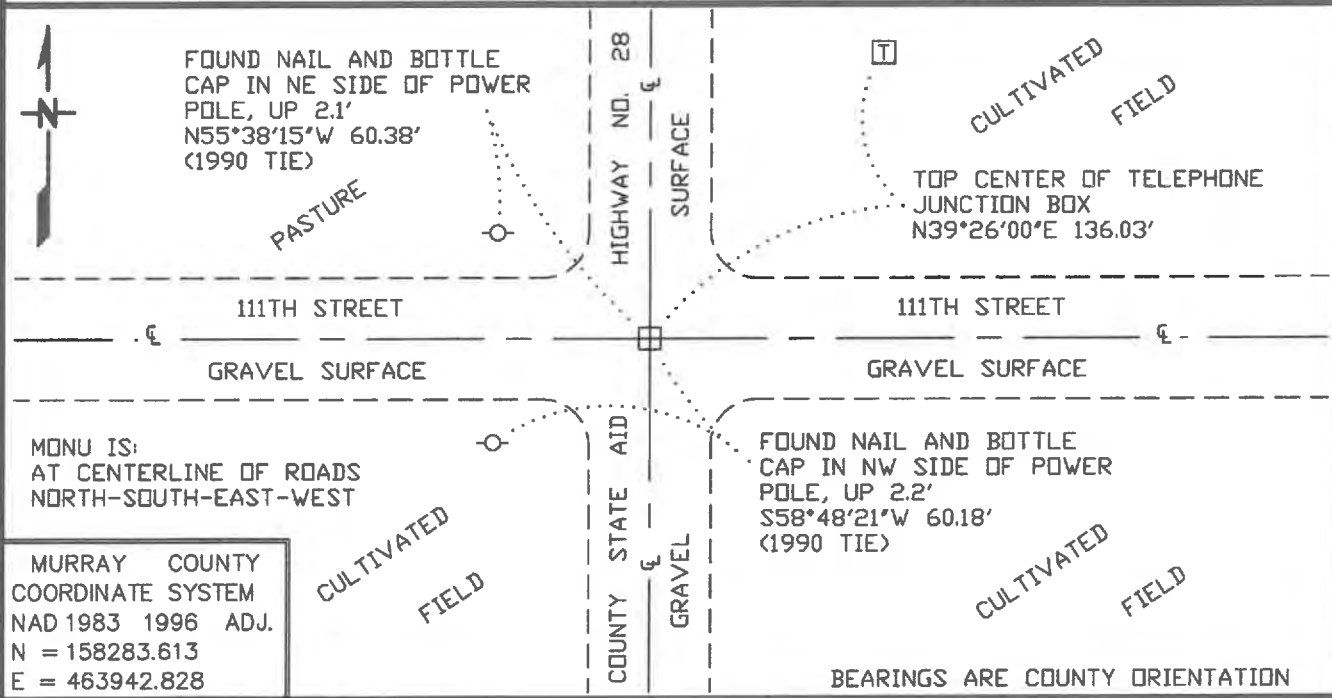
N

FOUND NAIL AND BOTTLE CAP IN NE SIDE OF POWER POLE, UP 2.1'
N55°38'15"W 60.38'
(1990 TIE)

PASTURE

HIGHWAY NO. 28

℄

SURFACE

T

CULTIVATED FIELD

TOP CENTER OF TELEPHONE JUNCTION BOX
N39°26'00"E 136.03'

111TH STREET

℄

GRAVEL SURFACE

111TH STREET

℄

GRAVEL SURFACE

MONU IS:
AT CENTERLINE OF ROADS
NORTH-SOUTH-EAST-WEST

COUNTY STATE AID

℄

GRAVEL

FOUND NAIL AND BOTTLE CAP IN NW SIDE OF POWER POLE, UP 2.2'
S58°48'21"W 60.18'
(1990 TIE)

CULTIVATED FIELD

CULTIVATED FIELD

MURRAY COUNTY
COORDINATE SYSTEM
NAD 1983 1996 ADJ.
N = 158283.613
E = 463942.828

BEARINGS ARE COUNTY ORIENTATION